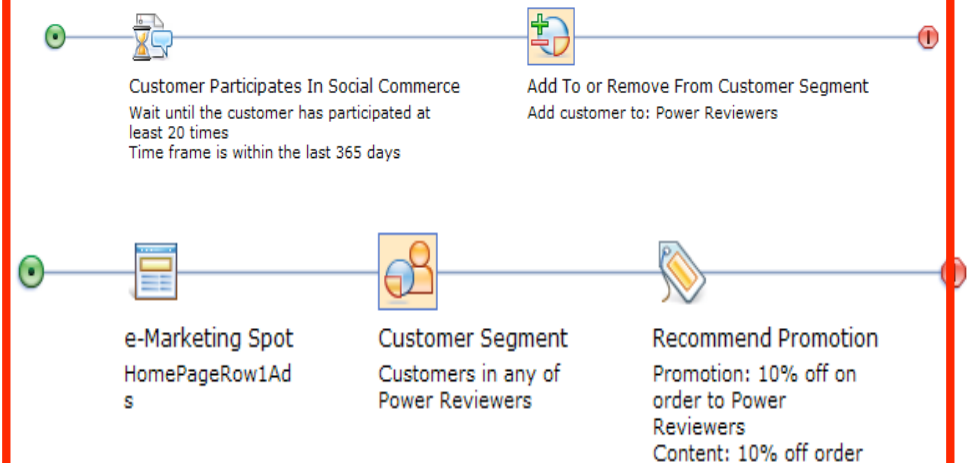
Customer Participates In Social Commerce
Wait until the customer has participated at least 20 times
Time frame is within the last 365 days

Add To or Remove From Customer Segment
Add customer to: Power Reviewers

e-Marketing Spot
HomePageRow1Ads

Customer Segment
Customers in any of Power Reviewers

Recommend Promotion
Promotion: 10% off on order to Power Reviewers
Content: 10% off order